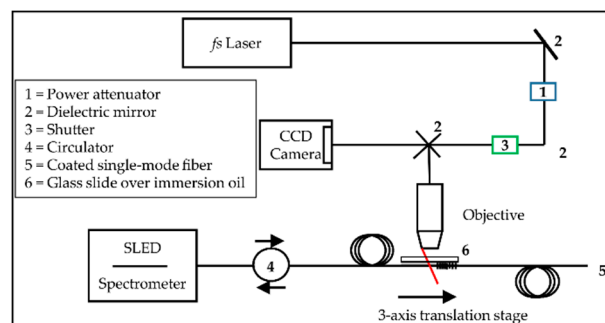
fs Laser

2

1 = Power attenuator
2 = Dielectric mirror
3 = Shutter
4 = Circulator
5 = Coated single-mode fiber
6 = Glass slide over immersion oil

1

CCD Camera

2

3

2

Objective

SLED

Spectrometer

4

6

5

3-axis translation stage